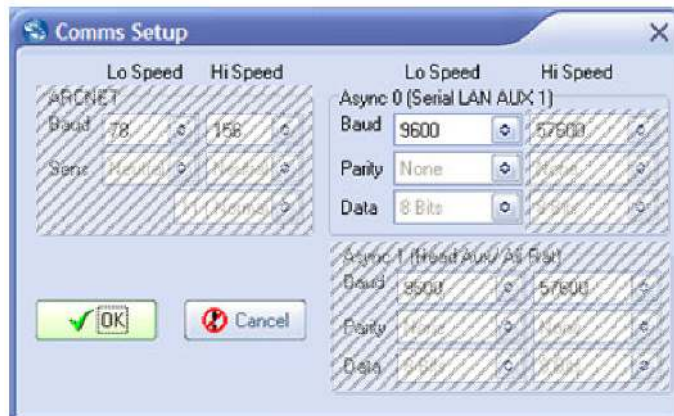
Comms Setup

Lo Speed Hi Speed

ARCNET

Baud 78 156

Sens Neutral Neutral

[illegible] Normal

Lo Speed Hi Speed

Async 0 (Serial LAN AUX 1)

Baud 9600 57600

Parity None None

Data 8 Bits 8 Bits

Async 1 (Head Aux As Rat)

Baud 9600 57600

Parity None None

Data 8 Bits 8 Bits

OK

Cancel